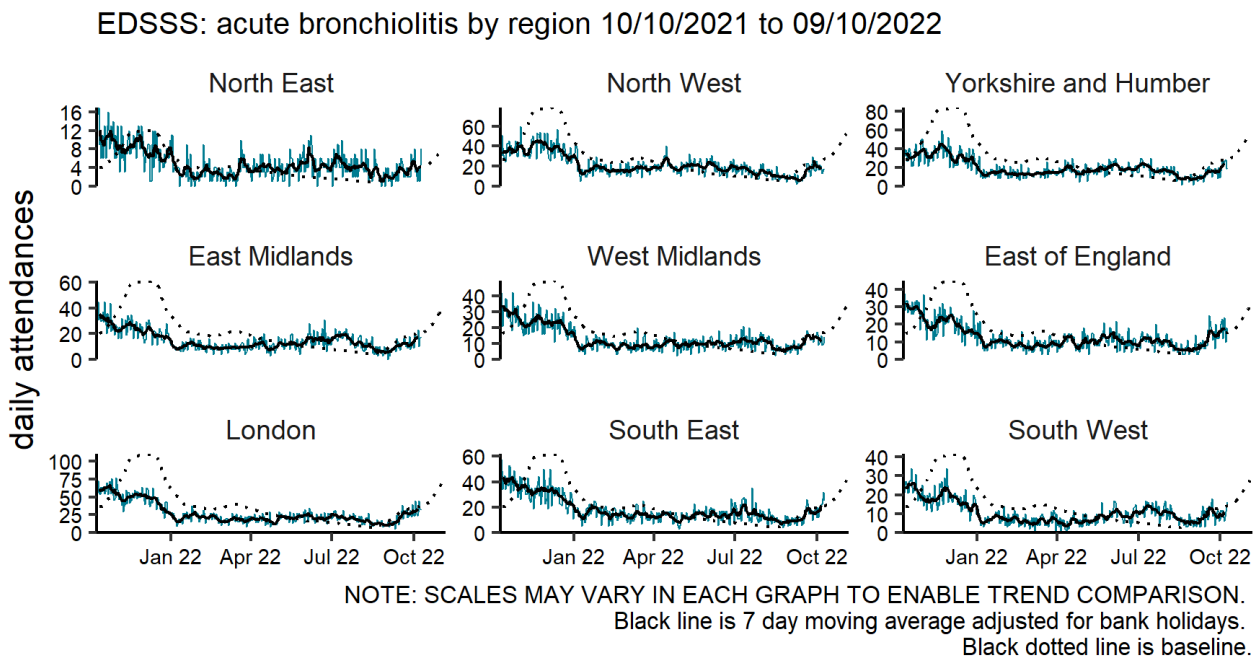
EDSSS: acute bronchiolitis by region 10/10/2021 to 09/10/2022

daily attendances

North East
16
12
8
4
0

North West
60
40
20
0

Yorkshire and Humber
80
60
40
20
0

East Midlands
60
40
20
0

West Midlands
40
30
20
10
0

East of England
40
30
20
10
0

London
100
75
50
25
0
Jan 22
Apr 22
Jul 22
Oct 22

South East
60
40
20
0
Jan 22
Apr 22
Jul 22
Oct 22

South West
40
30
20
10
0
Jan 22
Apr 22
Jul 22
Oct 22

NOTE: SCALES MAY VARY IN EACH GRAPH TO ENABLE TREND COMPARISON.
Black line is 7 day moving average adjusted for bank holidays.
Black dotted line is baseline.